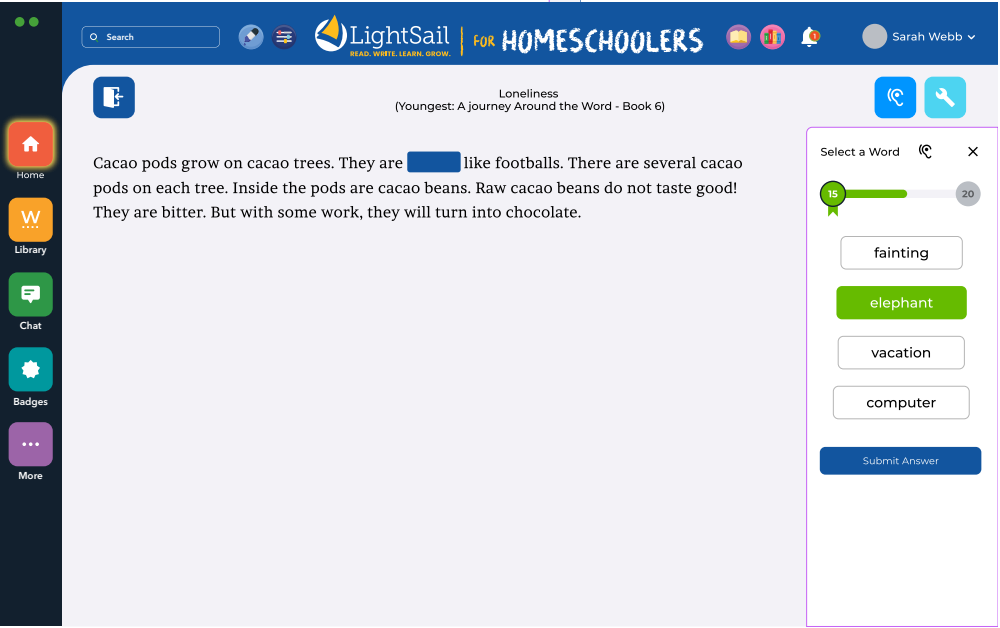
Search

LightSail
READ. WRITE. LEARN. GROW.
FOR HOMESCHOOLERS

Sarah Webb

Home
Library
Chat
Badges
More

Loneliness
(Youngest: A journey Around the Word - Book 6)

Cacao pods grow on cacao trees. They are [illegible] like footballs. There are several cacao pods on each tree. Inside the pods are cacao beans. Raw cacao beans do not taste good! They are bitter. But with some work, they will turn into chocolate.

Select a Word

15
20

fainting
elephant
vacation
computer

Submit Answer